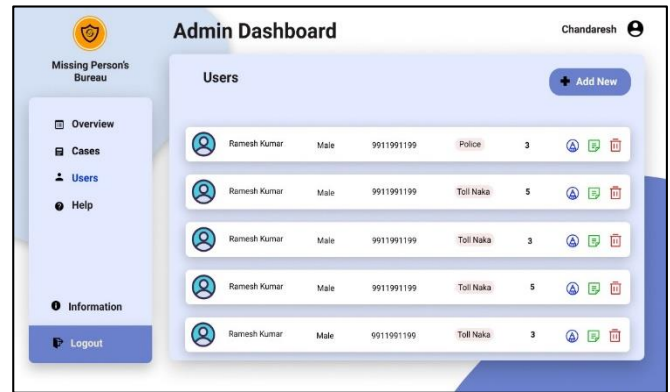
Missing Person's Bureau

Admin Dashboard

Chandaresh

Overview
Cases
Users
Help

Information

Logout

Users

Add New

| | | | | |
|---|---|---|---|---|
| Ramesh Kumar | Male | 9911991199 | Police | 3 |
| Ramesh Kumar | Male | 9911991199 | Toll Naka | 5 |
| Ramesh Kumar | Male | 9911991199 | Toll Naka | 3 |
| Ramesh Kumar | Male | 9911991199 | Toll Naka | 5 |
| Ramesh Kumar | Male | 9911991199 | Toll Naka | 3 |